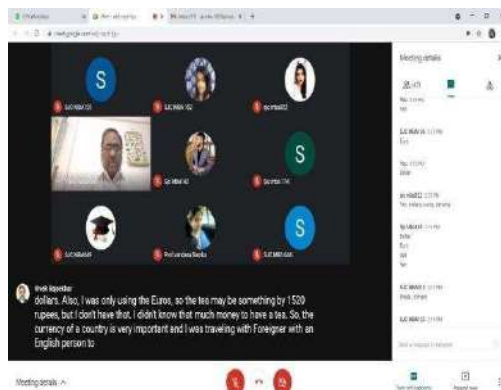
S

S

S

Meeting details

Vivek Bapatkar

dollars. Also, I was only using the Euros, so the tea may be something by 1520 rupees, but I don't have that. I didn't know that much money to have a tea. So, the currency of a country is very important and I was traveling with Foreigner with an English person to

Meeting details

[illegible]